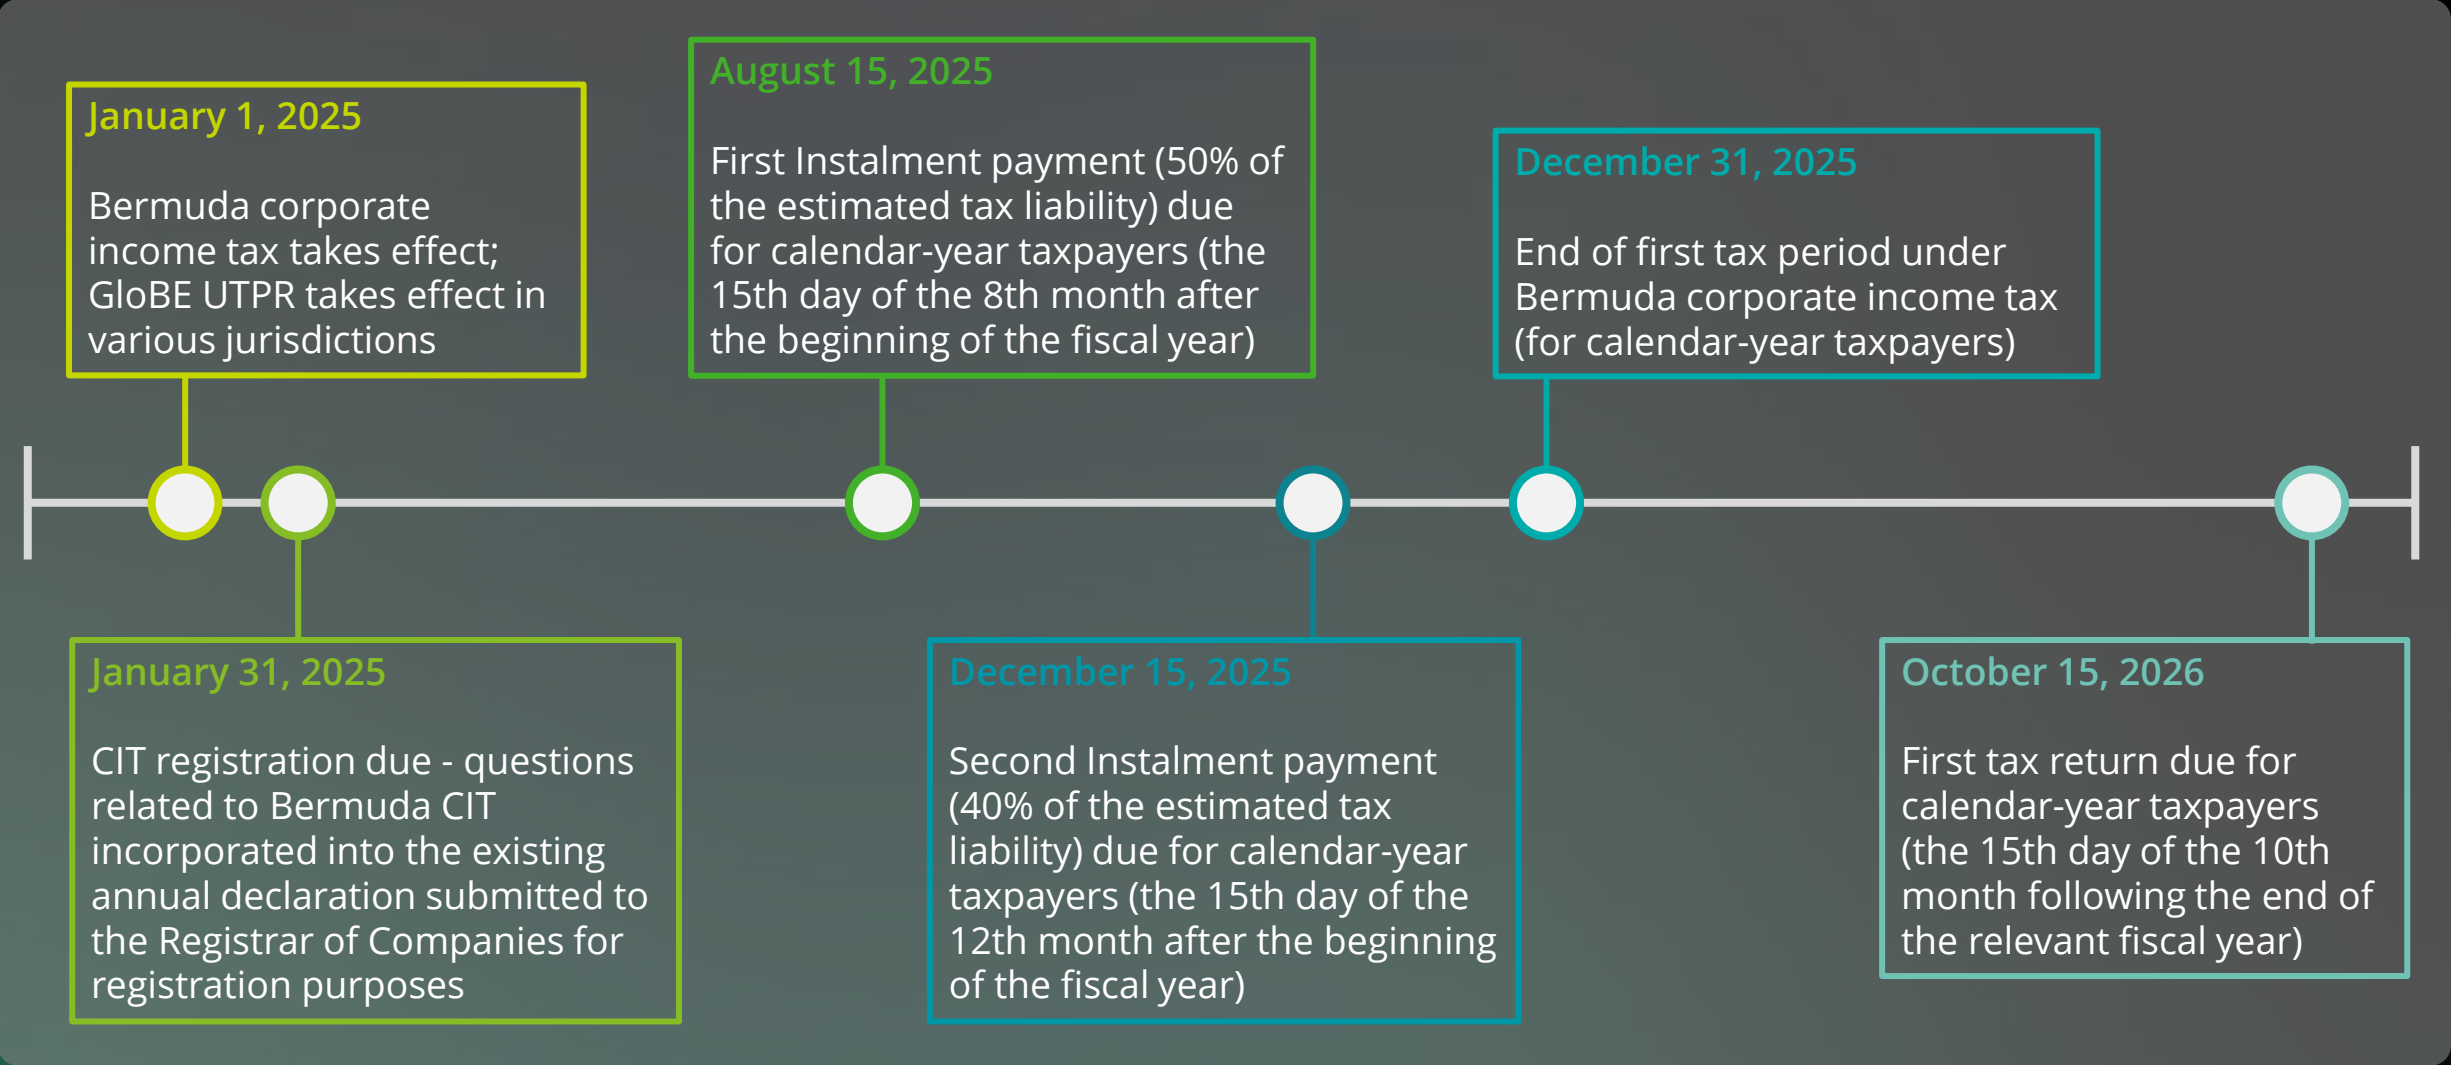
January 1, 2025

Bermuda corporate income tax takes effect; GloBE UTPR takes effect in various jurisdictions

January 31, 2025

CIT registration due - questions related to Bermuda CIT incorporated into the existing annual declaration submitted to the Registrar of Companies for registration purposes

August 15, 2025

First Instalment payment (50% of the estimated tax liability) due for calendar-year taxpayers (the 15th day of the 8th month after the beginning of the fiscal year)

December 15, 2025

Second Instalment payment (40% of the estimated tax liability) due for calendar-year taxpayers (the 15th day of the 12th month after the beginning of the fiscal year)

December 31, 2025

End of first tax period under Bermuda corporate income tax (for calendar-year taxpayers)

October 15, 2026

First tax return due for calendar-year taxpayers (the 15th day of the 10th month following the end of the relevant fiscal year)